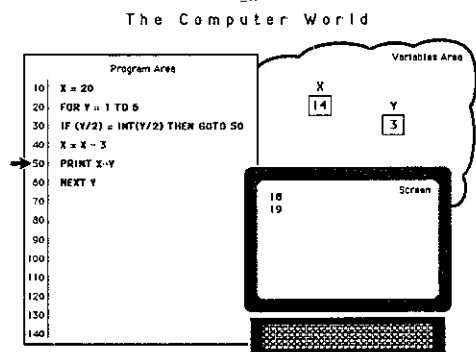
The Computer World

Program Area

10 X = 20
20 FOR Y = 1 TO 6
30 IF (Y/2) = INT(Y/2) THEN GOTO 50
40 X = X - 3
50 PRINT X+Y
60 NEXT Y
70
80
90
100
110
120
130
140

Variables Area

X
14

Y
3

Screen
18
19